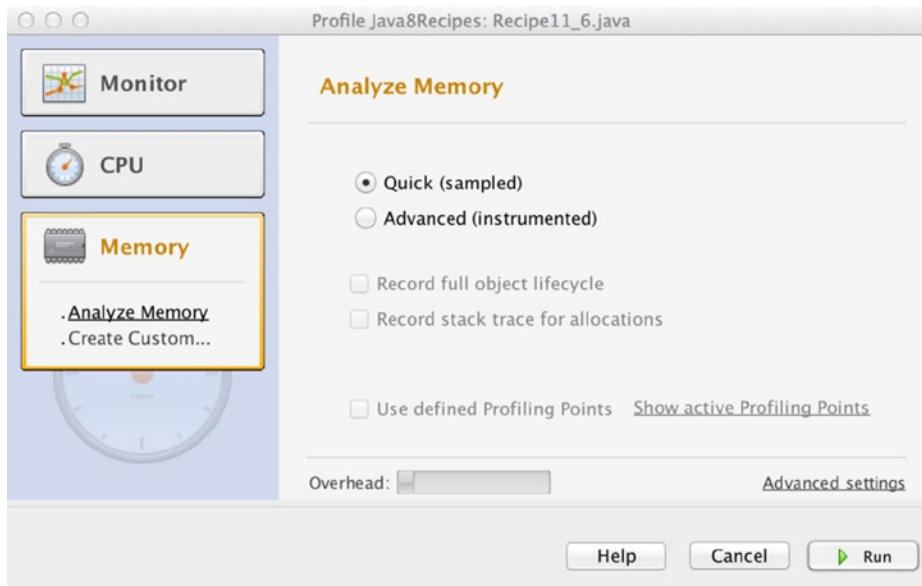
Profile Java8Recipes: Recipe11_6.java

Monitor

CPU

Memory

. Analyze Memory
. Create Custom...

Analyze Memory

Quick (sampled)
Advanced (instrumented)

Record full object lifecycle
Record stack trace for allocations

Use defined Profiling Points
Show active Profiling Points

Overhead:

Advanced settings

Help
Cancel
Run